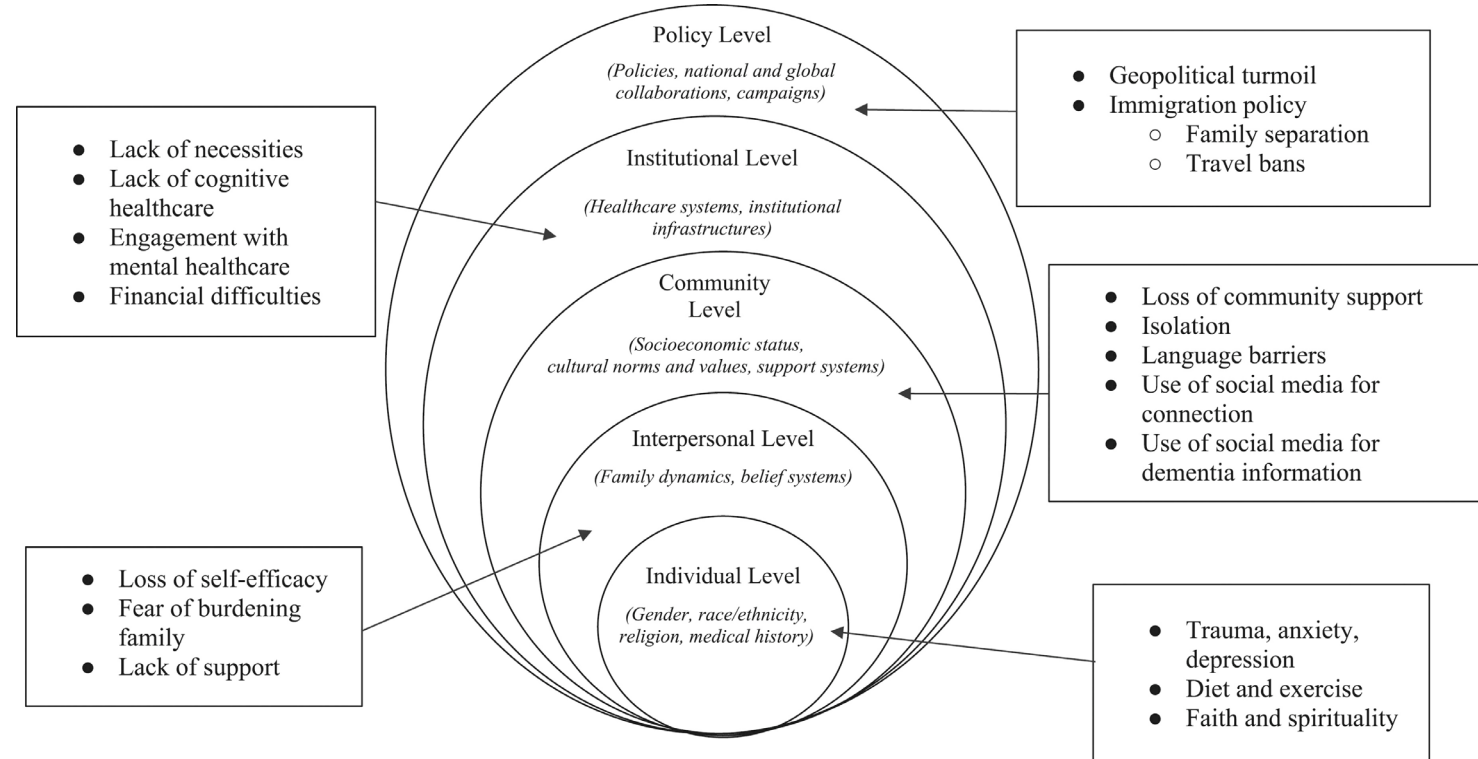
Policy Level

(Policies, national and global collaborations, campaigns)

- Geopolitical turmoil
- Immigration policy
  - Family separation
  - Travel bans

- Lack of necessities
- Lack of cognitive healthcare
- Engagement with mental healthcare
- Financial difficulties

Institutional Level

(Healthcare systems, institutional infrastructures)

Community Level

(Socioeconomic status, cultural norms and values, support systems)

- Loss of community support
- Isolation
- Language barriers
- Use of social media for connection
- Use of social media for dementia information

Interpersonal Level

(Family dynamics, belief systems)

- Loss of self-efficacy
- Fear of burdening family
- Lack of support

Individual Level

(Gender, race/ethnicity, religion, medical history)

- Trauma, anxiety, depression
- Diet and exercise
- Faith and spirituality